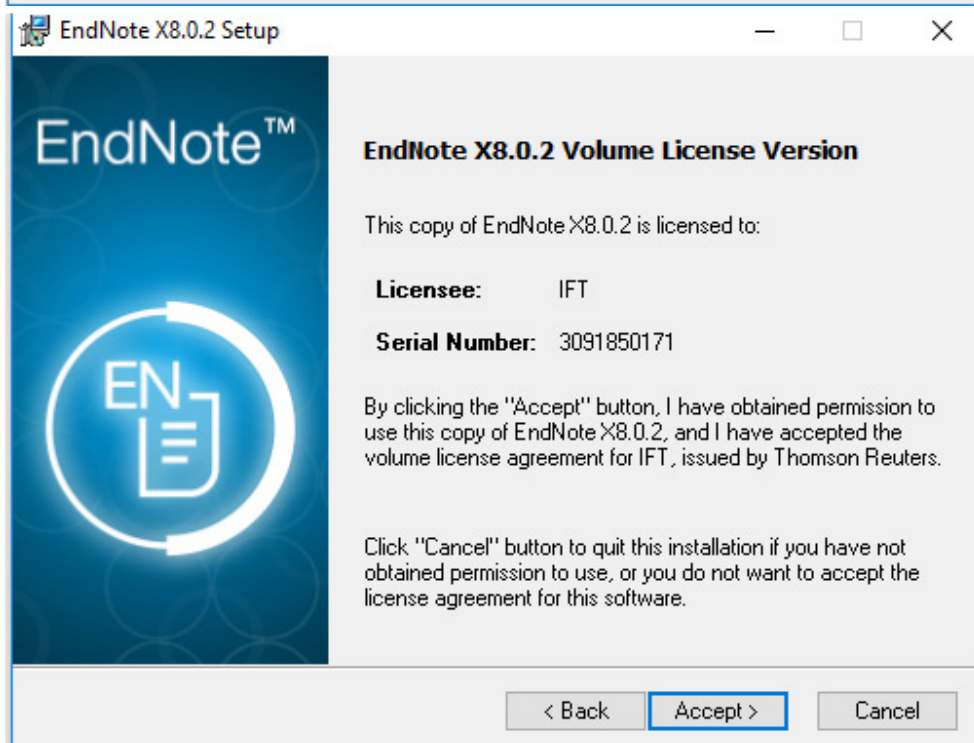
EndNote X8.0.2 Setup

EndNote™

EN

EndNote X8.0.2 Volume License Version

This copy of EndNote X8.0.2 is licensed to:

Licensee: IFT

Serial Number: 3091850171

By clicking the "Accept" button, I have obtained permission to use this copy of EndNote X8.0.2, and I have accepted the volume license agreement for IFT, issued by Thomson Reuters.

Click "Cancel" button to quit this installation if you have not obtained permission to use, or you do not want to accept the license agreement for this software.

< Back Accept > Cancel